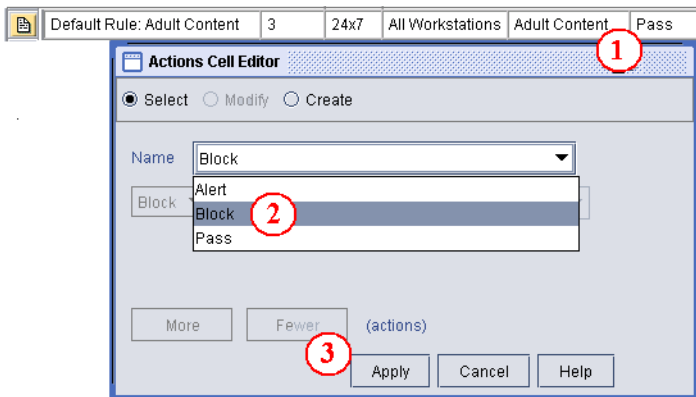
| | Default Rule: Adult Content | 3 | 24x7 | All Workstations | Adult Content | Pass |
|---|---|---|---|---|---|---|

1

Actions Cell Editor

Select Modify Create

Name Block

Block

Alert

Block 2

Pass

More Fewer (actions)

3

Apply Cancel Help